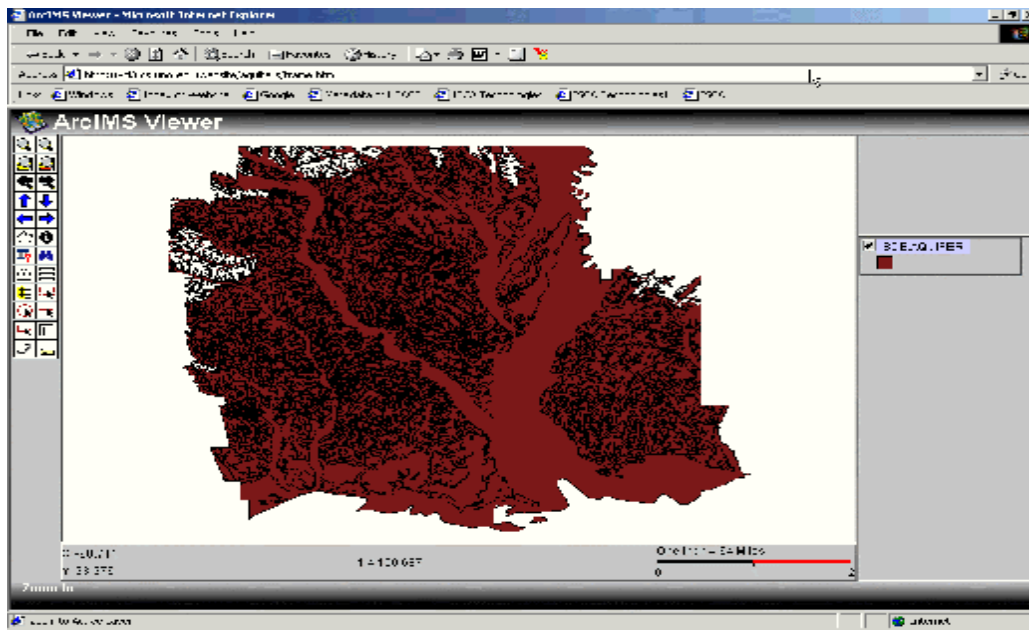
ArcIMS Viewer - Microsoft Internet Explorer

File Edit View Favorites Tools Help

Address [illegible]

Links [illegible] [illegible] Google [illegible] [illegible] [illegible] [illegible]

ArcIMS Viewer

BOE AQUIFER

X -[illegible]
Y 38.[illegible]

1 : 120,087

One Inch = 1.9 Miles

0

2

Zoom In

Internet